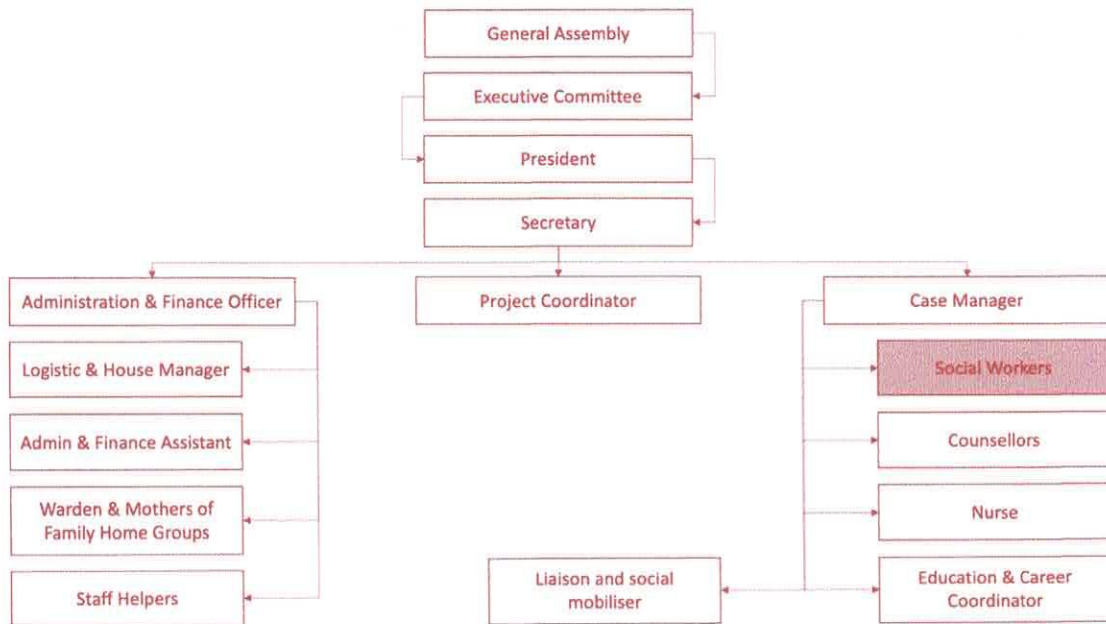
General Assembly

Executive Committee

President

Secretary

Administration & Finance Officer

Project Coordinator

Case Manager

Logistic & House Manager

Admin & Finance Assistant

Warden & Mothers of Family Home Groups

Staff Helpers

Social Workers

Counsellors

Nurse

Liaison and social mobiliser

Education & Career Coordinator